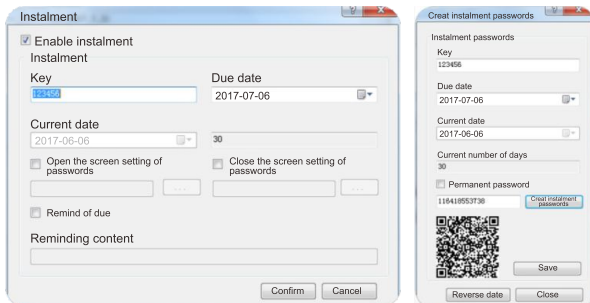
Instalment

Enable instalment

Instalment

Key

123456

Due date

2017-07-06

Current date

2017-06-06

30

Open the screen setting of passwords

Close the screen setting of passwords

...

...

Remind of due

Reminding content

Confirm

Cancel

Creat instalment passwords

Instalment passwords

Key

123456

Due date

2017-07-06

Current date

2017-06-06

Current number of days

30

Permanent password

118418553738

Creat instalment passwords

Save

Reverse date

Close